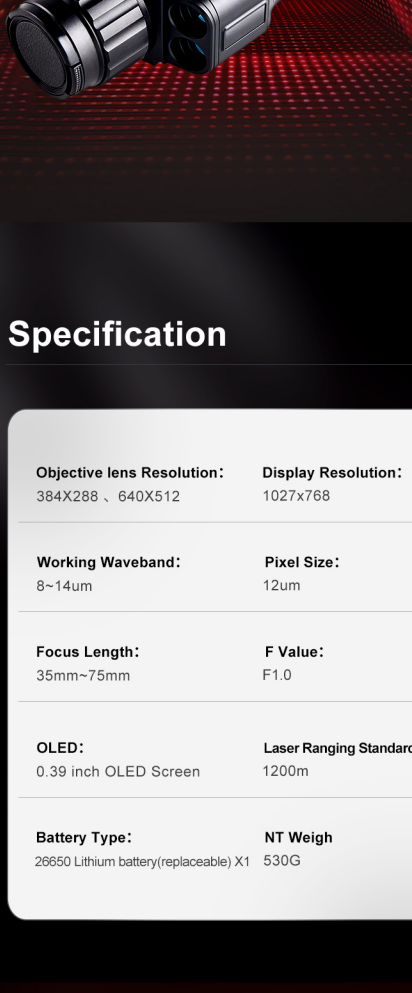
Specification

Objective lens Resolution：
384X288 、640X512

Display Resolution：
1027x768

Working Waveband：
8~14um

Pixel Size：
12um

Focus Length：
35mm~75mm

F Value：
F1.0

OLED：
0.39 inch OLED Screen

Laser Ranging Standard
1200m

Battery Type：
26650 Lithium battery(replaceable) X1

NT Weigh
530G